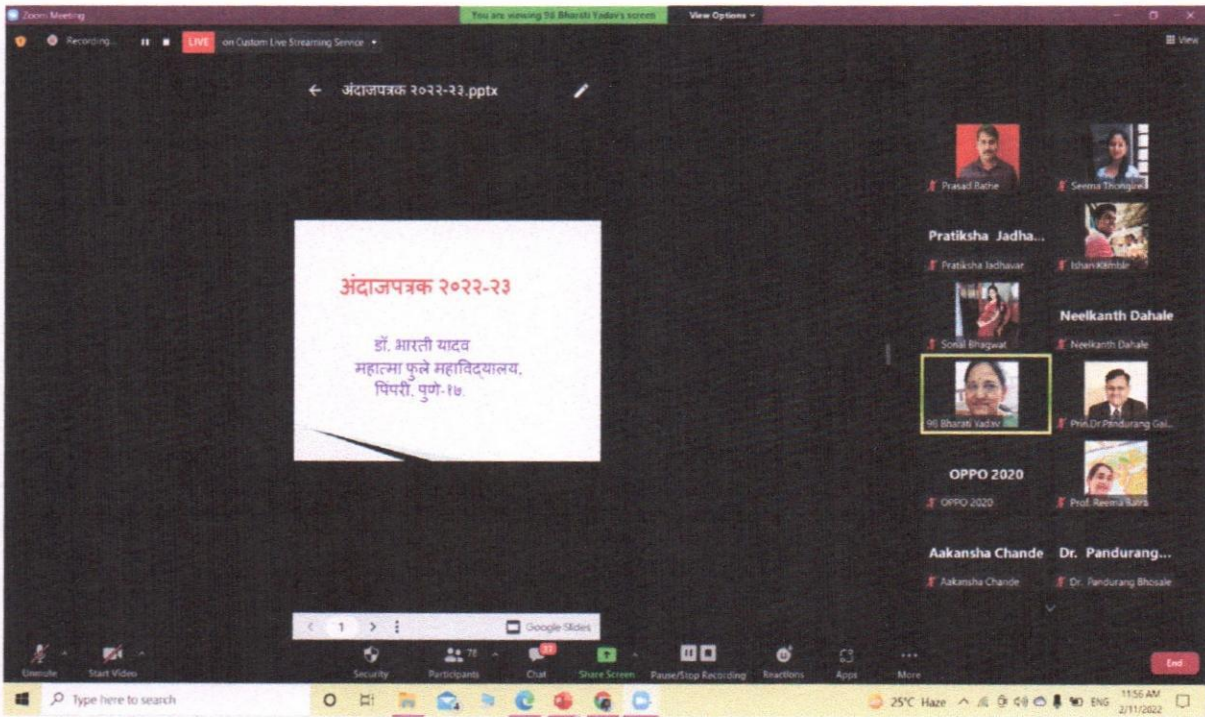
Zoom Meeting

You are viewing 98 Bharati Yadav's screen

View Options

Recording...

LIVE

on Custom Live Streaming Service

View

← अंदाजपत्रक २०२२-२३.pptx

अंदाजपत्रक २०२२-२३

डॉ. भारती यादव
महात्मा फुले महाविद्यालय,
पिंपरी, पुणे-१७.

1

Google Slides

Prasad Bathe

Seema Thongire

Pratiksha Jadha...

Pratiksha Jadhavar

Ishan Kamble

Sonal Bhagwat

Neelkanth Dahale

Neelkanth Dahale

98 Bharati Yadav

Prin.Dr.Pandurang Gai...

OPPO 2020

OPPO 2020

Prof. Reema Batra

Aakansha Chande

Dr. Pandurang...

Aakansha Chande

Dr. Pandurang Bhosale

Unmute

Start Video

Security

Participants 78

Chat

Share Screen

Pause/Stop Recording

Reactions

Apps

More

End

Type here to search

25°C Haze

ENG

11:56 AM
2/11/2022